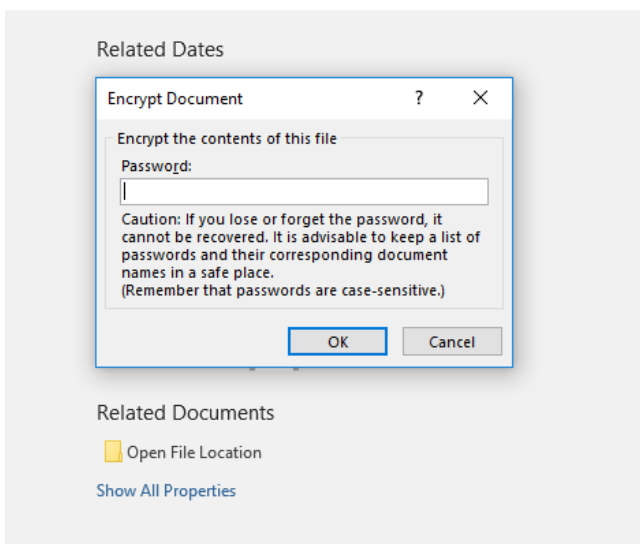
Related Dates

Encrypt Document ? ×

Encrypt the contents of this file

Password:

Caution: If you lose or forget the password, it cannot be recovered. It is advisable to keep a list of passwords and their corresponding document names in a safe place.
(Remember that passwords are case-sensitive.)

OK Cancel

Related Documents

Open File Location

Show All Properties